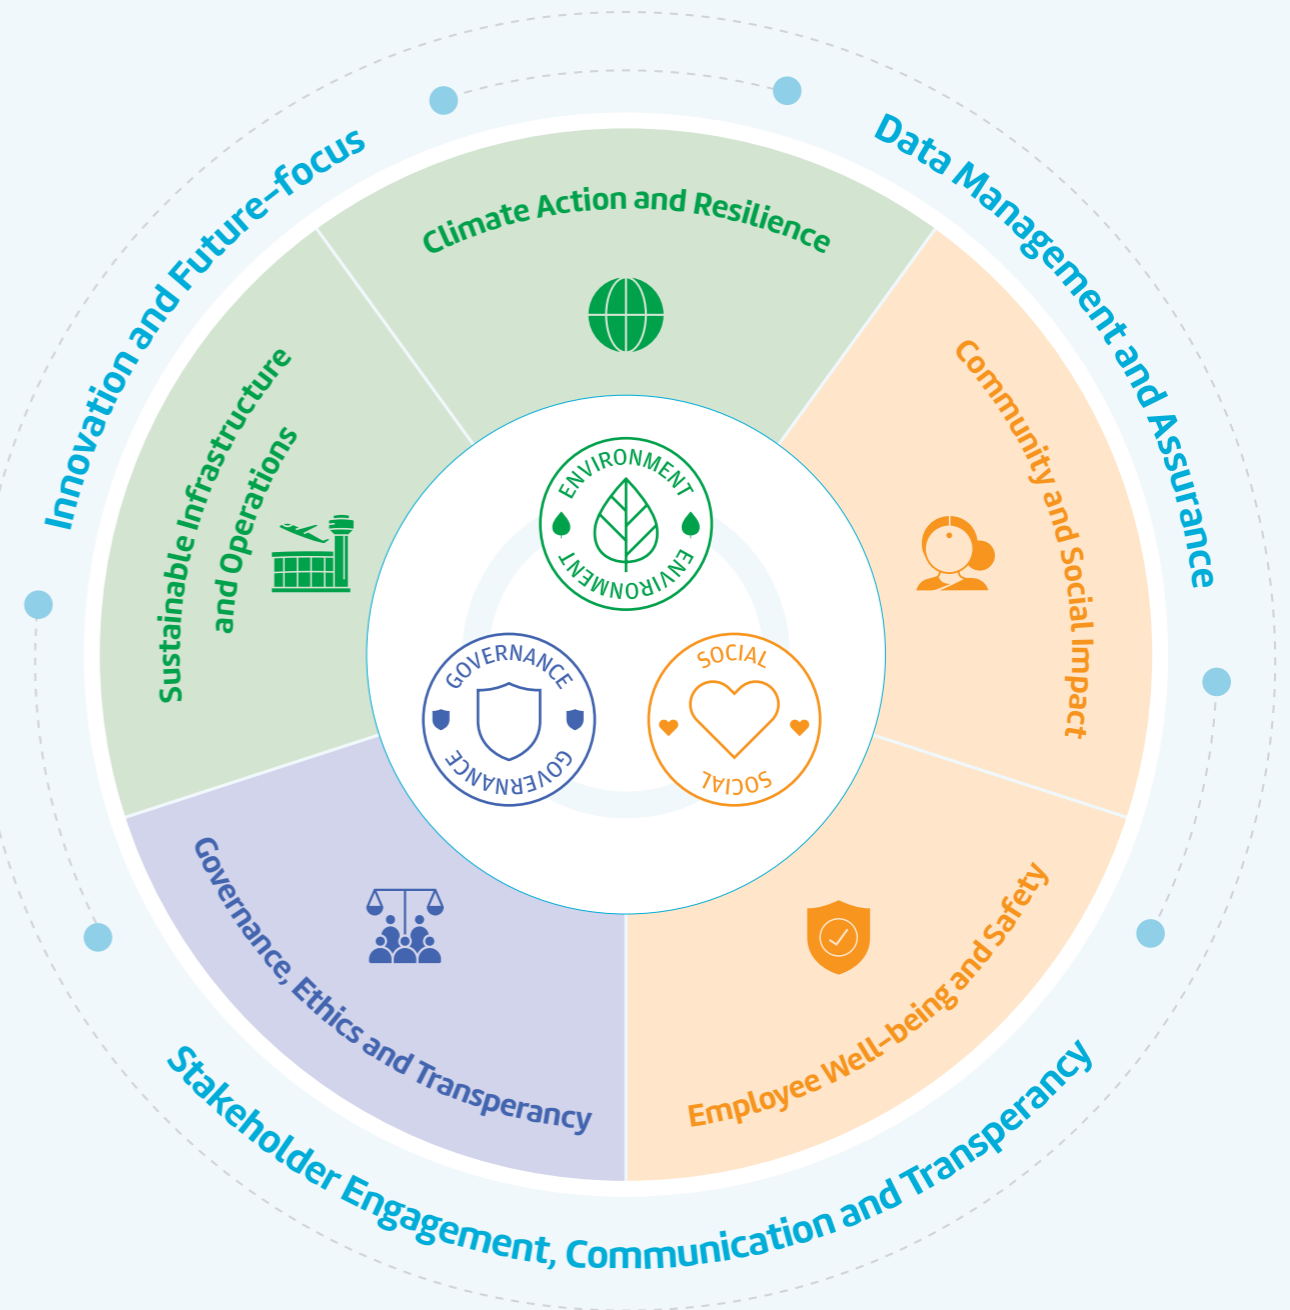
Innovation and Future-focus

Data Management and Assurance

Climate Action and Resilience

Sustainable Infrastructure and Operations

Community and Social Impact

ENVIRONMENT

ENVIRONMENT

GOVERNANCE

GOVERNANCE

SOCIAL

SOCIAL

Governance, Ethics and Transparency

Employee Well-being and Safety

Stakeholder Engagement, Communication and Transparency